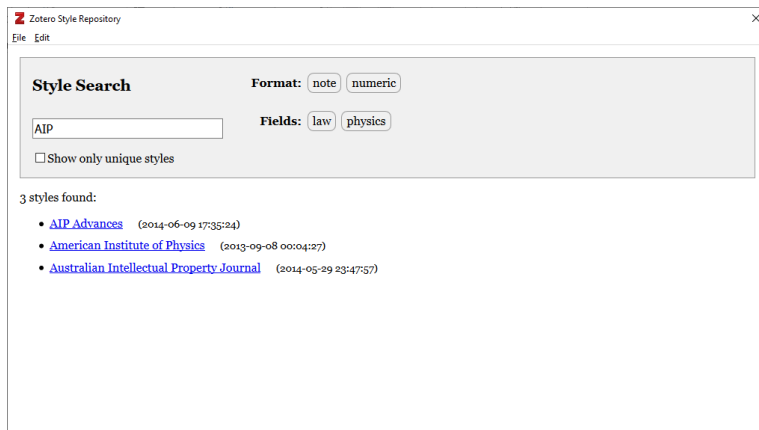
Z Zotero Style Repository
×
File Edit

Style Search

Format: note numeric

AIP

Fields: law physics

☐Show only unique styles

3 styles found:

- AIP Advances (2014-06-09 17:35:24)
- American Institute of Physics (2013-09-08 00:04:27)
- Australian Intellectual Property Journal (2014-05-29 23:47:57)